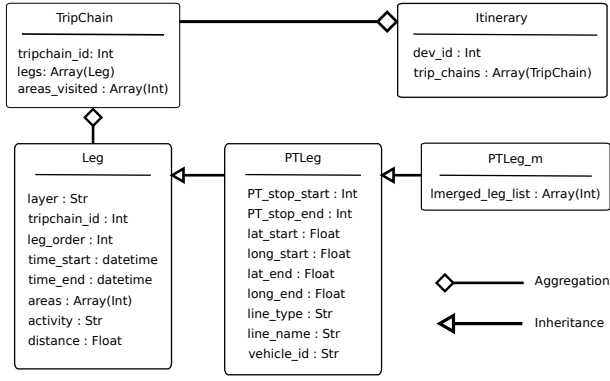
TripChain

tripchain_id: Int
legs: Array(Leg)
areas_visited : Array(Int)

Itinerary

dev_id : Int
trip_chains : Array(TripChain)

Leg

layer : Str
tripchain_id : Int
leg_order : Int
time_start : datetime
time_end : datetime
areas : Array(Int)
activity : Str
distance : Float

PTLeg

PT_stop_start : Int
PT_stop_end : Int
lat_start : Float
long_start : Float
lat_end : Float
long_end : Float
line_type : Str
line_name : Str
vehicle_id : Str

PTLeg_m

lmerged_leg_list : Array(Int)

Aggregation

Inheritance